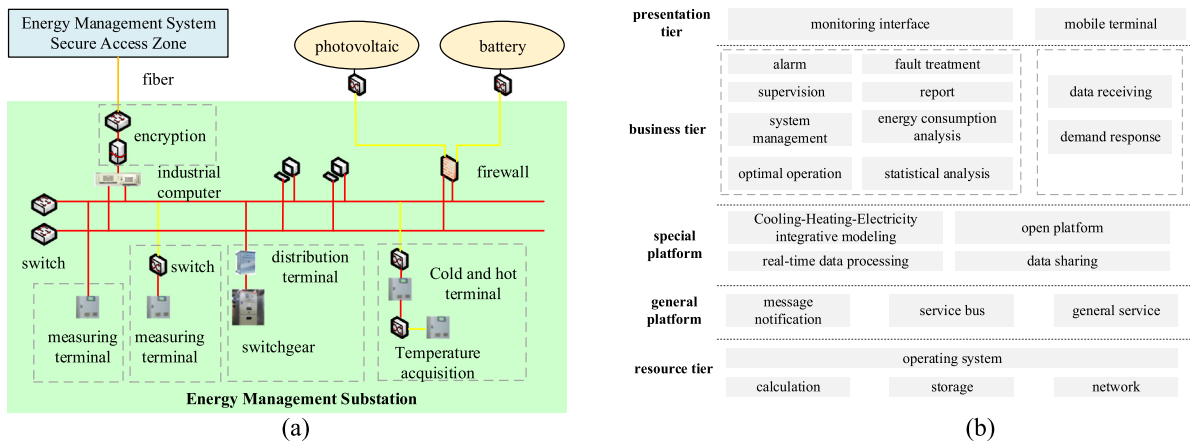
Energy Management System Secure Access Zone

fiber

photovoltaic

battery

encryption

industrial computer

firewall

switch

switch

distribution terminal

Cold and hot terminal

measuring terminal

measuring terminal

switchgear

Temperature acquisition

Energy Management Substation

(a)

presentation tier

monitoring interface

mobile terminal

alarm

fault treatment

supervision

report

data receiving

business tier

system management

energy consumption analysis

demand response

optimal operation

statistical analysis

special platform

Cooling-Heating-Electricity integrative modeling

open platform

real-time data processing

data sharing

general platform

message notification

service bus

general service

resource tier

operating system

calculation

storage

network

(b)